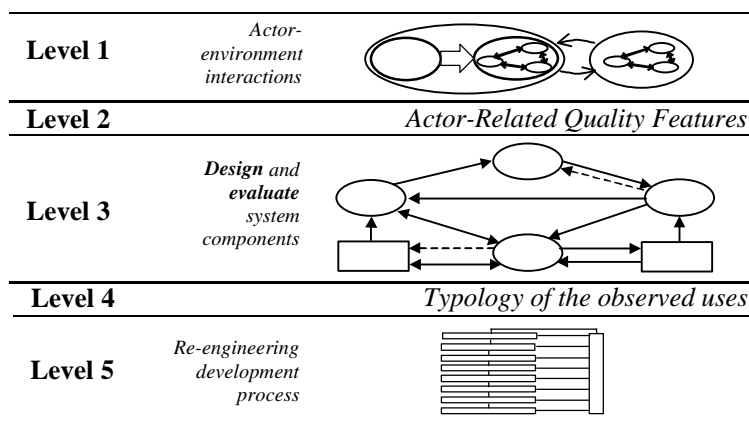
Level 1

Actor-environment interactions

Level 2

Actor-Related Quality Features

Level 3

Design and evaluate system components

Level 4

Typology of the observed uses

Level 5

Re-engineering development process